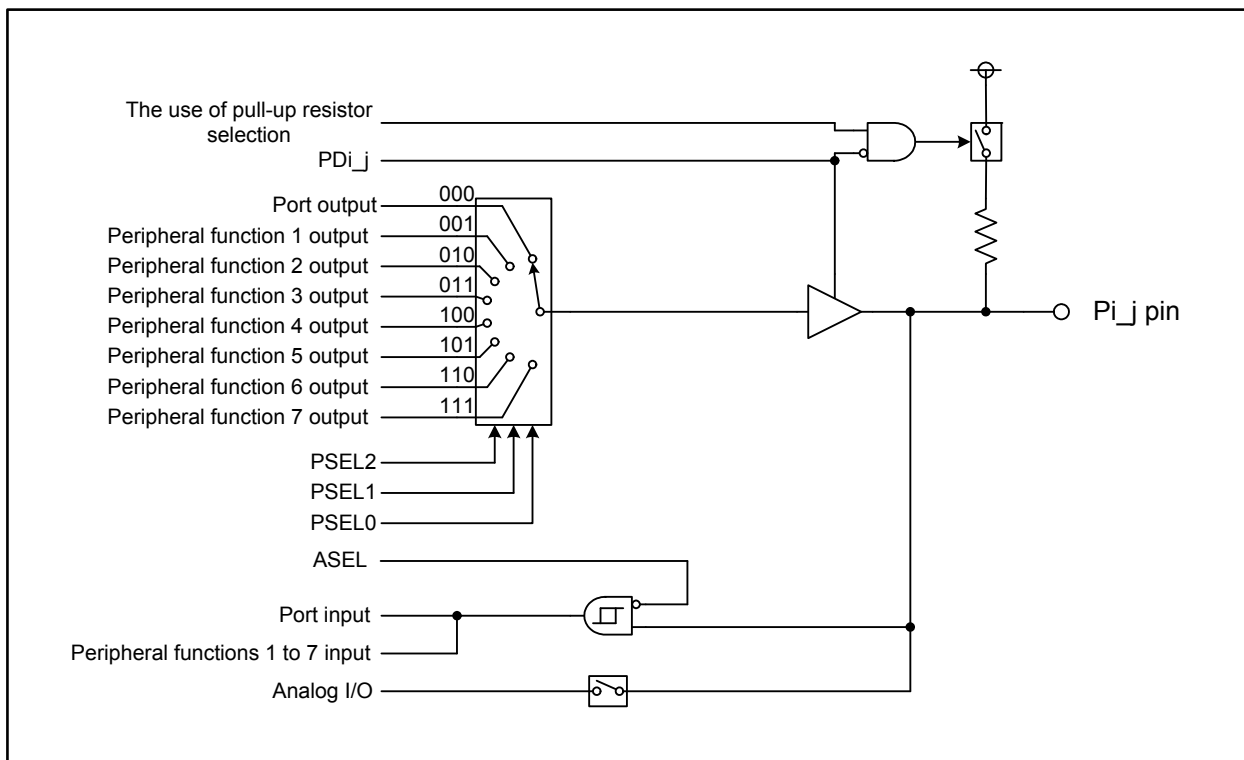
The use of pull-up resistor selection

PDi_j

Port output
Peripheral function 1 output
Peripheral function 2 output
Peripheral function 3 output
Peripheral function 4 output
Peripheral function 5 output
Peripheral function 6 output
Peripheral function 7 output

000
001
010
011
100
101
110
111

PSEL2
PSEL1
PSEL0

Pi_j pin

ASEL

Port input

Peripheral functions 1 to 7 input

Analog I/O